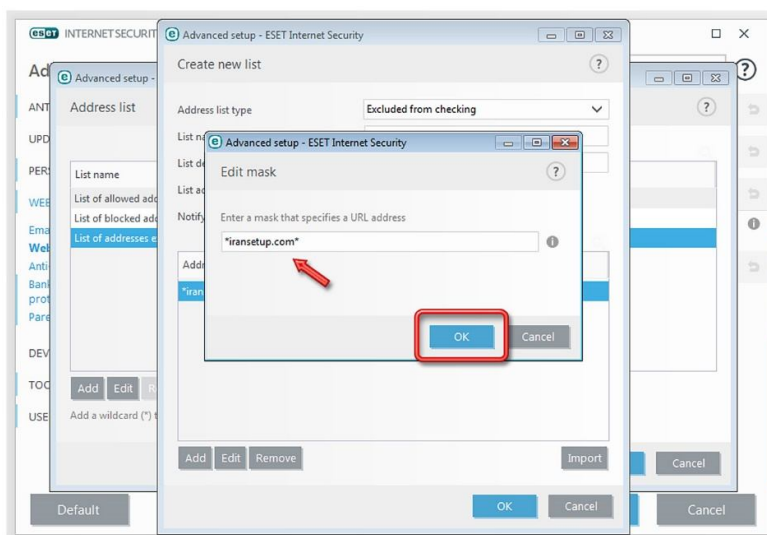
eset INTERNET SECURIT
Ad
ANT
UPD
PERS
WEE
Ema
Wel
Anti
Bani
prot
Pare
DEV
TOC
USE
Advanced setup -
Address list
List name
List of allowed add
List of blocked add
List of addresses e
Add Edit R
Add a wildcard (*) t
Advanced setup - ESET Internet Security
Create new list
Address list type
Excluded from checking
List na
List de
List ac
Notify
Addr
*iran
Add Edit Remove
Import
OK Cancel
Advanced setup - ESET Internet Security
Edit mask
Enter a mask that specifies a URL address
*iransetup.com*
OK Cancel
Cancel
Default
Cancel
?
?
?
?
?